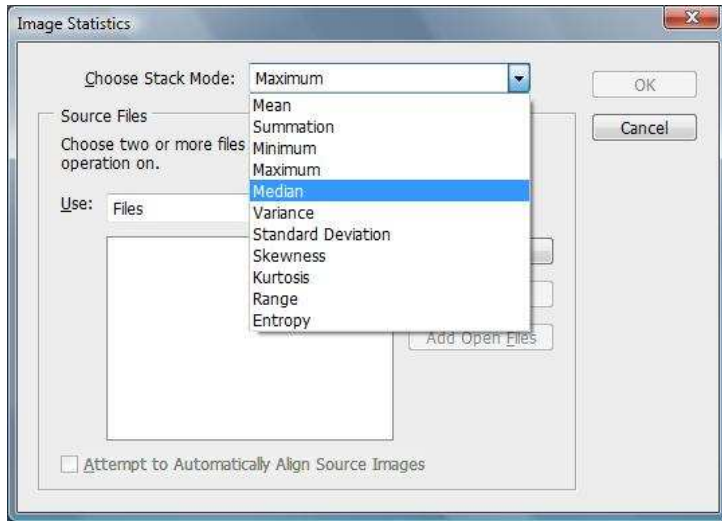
Image Statistics

Choose Stack Mode: Maximum

OK

Cancel

Source Files

Choose two or more files operation on.

Use: Files

Mean
Summation
Minimum
Maximum
Median
Variance
Standard Deviation
Skewness
Kurtosis
Range
Entropy

Add Open Files

Attempt to Automatically Align Source Images